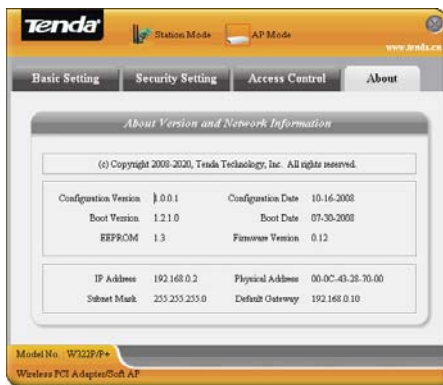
Tenda

Station Mode

AP Mode

www.tenda.cn

Basic Setting

Security Setting

Access Control

About

About Version and Network Information

(c) Copyright 2008-2020, Tenda Technology, Inc. All rights reserved.

| | | | |
|---|---|---|---|
| Configuration Version | 1.0.0.1 | Configuration Date | 10-16-2008 |
| Boot Version | 1.2.1.0 | Boot Date | 07-30-2008 |
| EEPROM | 1.3 | Firmware Version | 0.12 |

| | | | |
|---|---|---|---|
| IP Address | 192.168.0.2 | Physical Address | 00-0C-43-28-70-00 |
| Subnet Mask | 255.255.255.0 | Default Gateway | 192.168.0.10 |

Model No. W322P/P+

Wireless PCI Adapter/Soft AP